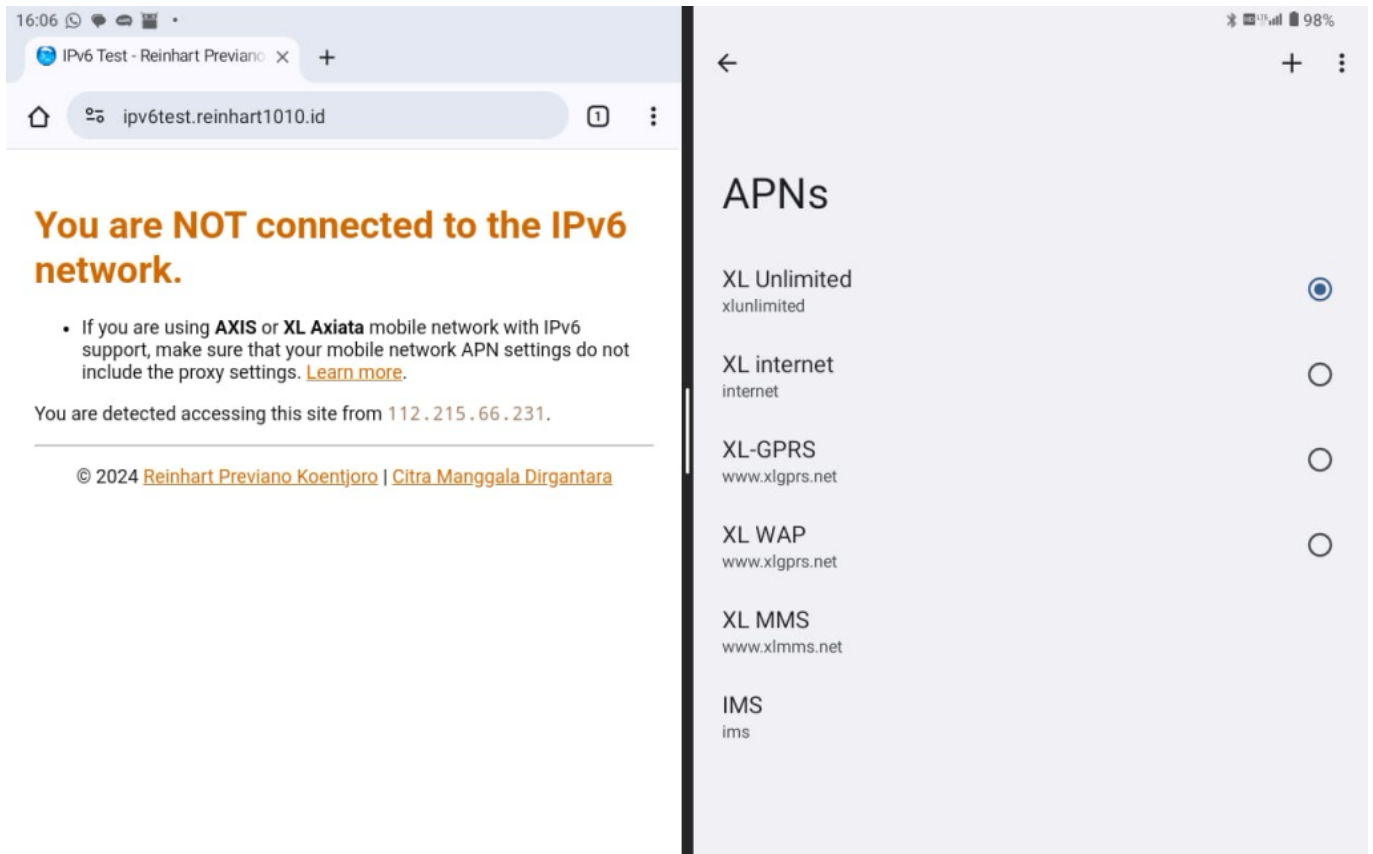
16:06

IPv6 Test - Reinhart Previano ×

ipv6test.reinhart1010.id

1

# You are NOT connected to the IPv6 network.

- If you are using **AXIS** or **XL Axiata** mobile network with IPv6 support, make sure that your mobile network APN settings do not include the proxy settings. Learn more.

You are detected accessing this site from 112.215.66.231.

© 2024 Reinhart Previano Koentjoro | Citra Manggala Dirgantara

98%

APNs

XL Unlimited
xlunlimited

XL internet
internet

XL-GPRS
www.xlgprs.net

XL WAP
www.xlgprs.net

XL MMS
www.xlmms.net

IMS
ims